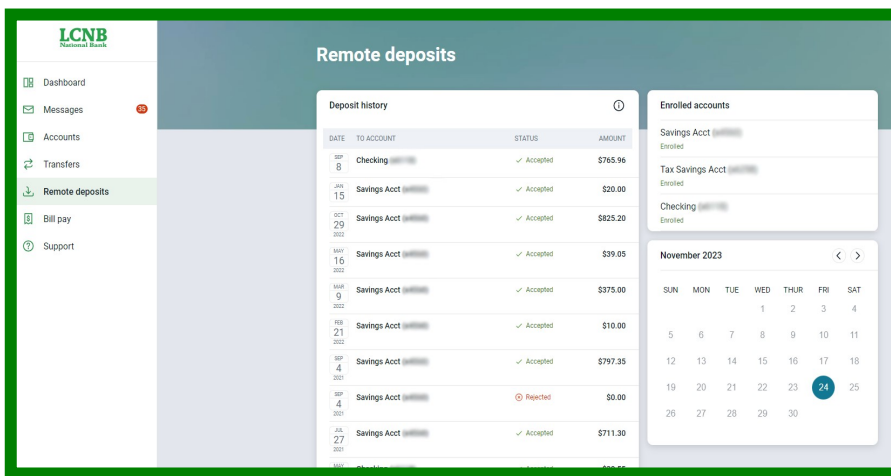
LCNB
National Bank

Dashboard
Messages 35
Accounts
Transfers
Remote deposits
Bill pay
Support

Remote deposits

Deposit history

| DATE | TO ACCOUNT | STATUS | AMOUNT |
|---|---|---|---|
| SEP 8 | Checking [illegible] | ✓ Accepted | $765.96 |
| JAN 15 | Savings Acct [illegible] | ✓ Accepted | $20.00 |
| OCT 29 2022 | Savings Acct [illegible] | ✓ Accepted | $825.20 |
| MAY 16 2022 | Savings Acct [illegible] | ✓ Accepted | $39.05 |
| MAR 9 2022 | Savings Acct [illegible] | ✓ Accepted | $375.00 |
| FEB 21 2022 | Savings Acct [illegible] | ✓ Accepted | $10.00 |
| SEP 4 2021 | Savings Acct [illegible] | ✓ Accepted | $797.35 |
| SEP 4 2021 | Savings Acct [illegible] | ⊗ Rejected | $0.00 |
| JUL 27 2021 | Savings Acct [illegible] | ✓ Accepted | $711.30 |
| MAY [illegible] | Checking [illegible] | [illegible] | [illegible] |

Enrolled accounts

Savings Acct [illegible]
Enrolled
Tax Savings Acct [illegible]
Enrolled
Checking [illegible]
Enrolled

November 2023

| SUN | MON | TUE | WED | THUR | FRI | SAT |
|---|---|---|---|---|---|---|
| | | | 1 | 2 | 3 | 4 |
| 5 | 6 | 7 | 8 | 9 | 10 | 11 |
| 12 | 13 | 14 | 15 | 16 | 17 | 18 |
| 19 | 20 | 21 | 22 | 23 | 24 | 25 |
| 26 | 27 | 28 | 29 | 30 | | |